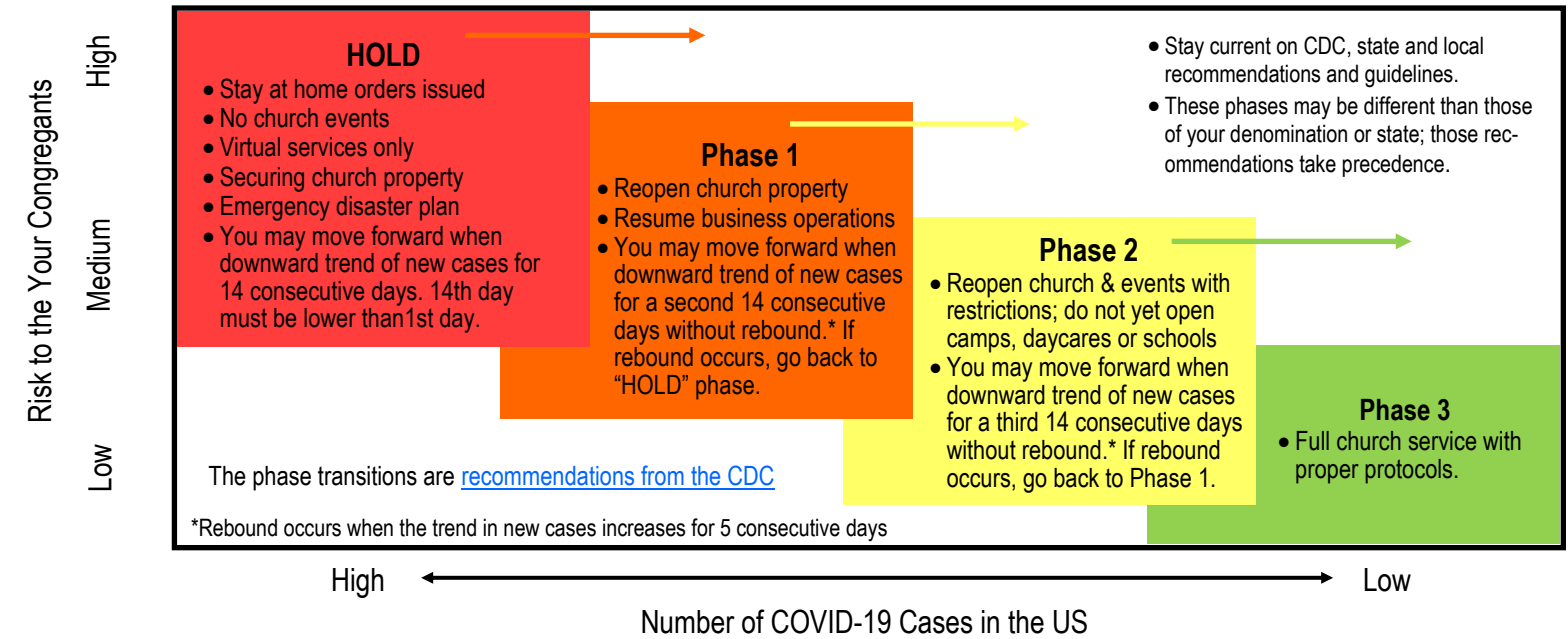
Risk to the Your Congregants

High

Medium

Low

HOLD
• Stay at home orders issued
• No church events
• Virtual services only
• Securing church property
• Emergency disaster plan
• You may move forward when downward trend of new cases for 14 consecutive days. 14th day must be lower than1st day.

Phase 1
• Reopen church property
• Resume business operations
• You may move forward when downward trend of new cases for a second 14 consecutive days without rebound.* If rebound occurs, go back to "HOLD" phase.

• Stay current on CDC, state and local recommendations and guidelines.
• These phases may be different than those of your denomination or state; those recommendations take precedence.

Phase 2
• Reopen church & events with restrictions; do not yet open camps, daycares or schools
• You may move forward when downward trend of new cases for a third 14 consecutive days without rebound.* If rebound occurs, go back to Phase 1.

Phase 3
• Full church service with proper protocols.

The phase transitions are recommendations from the CDC

*Rebound occurs when the trend in new cases increases for 5 consecutive days

High

Low

Number of COVID-19 Cases in the US